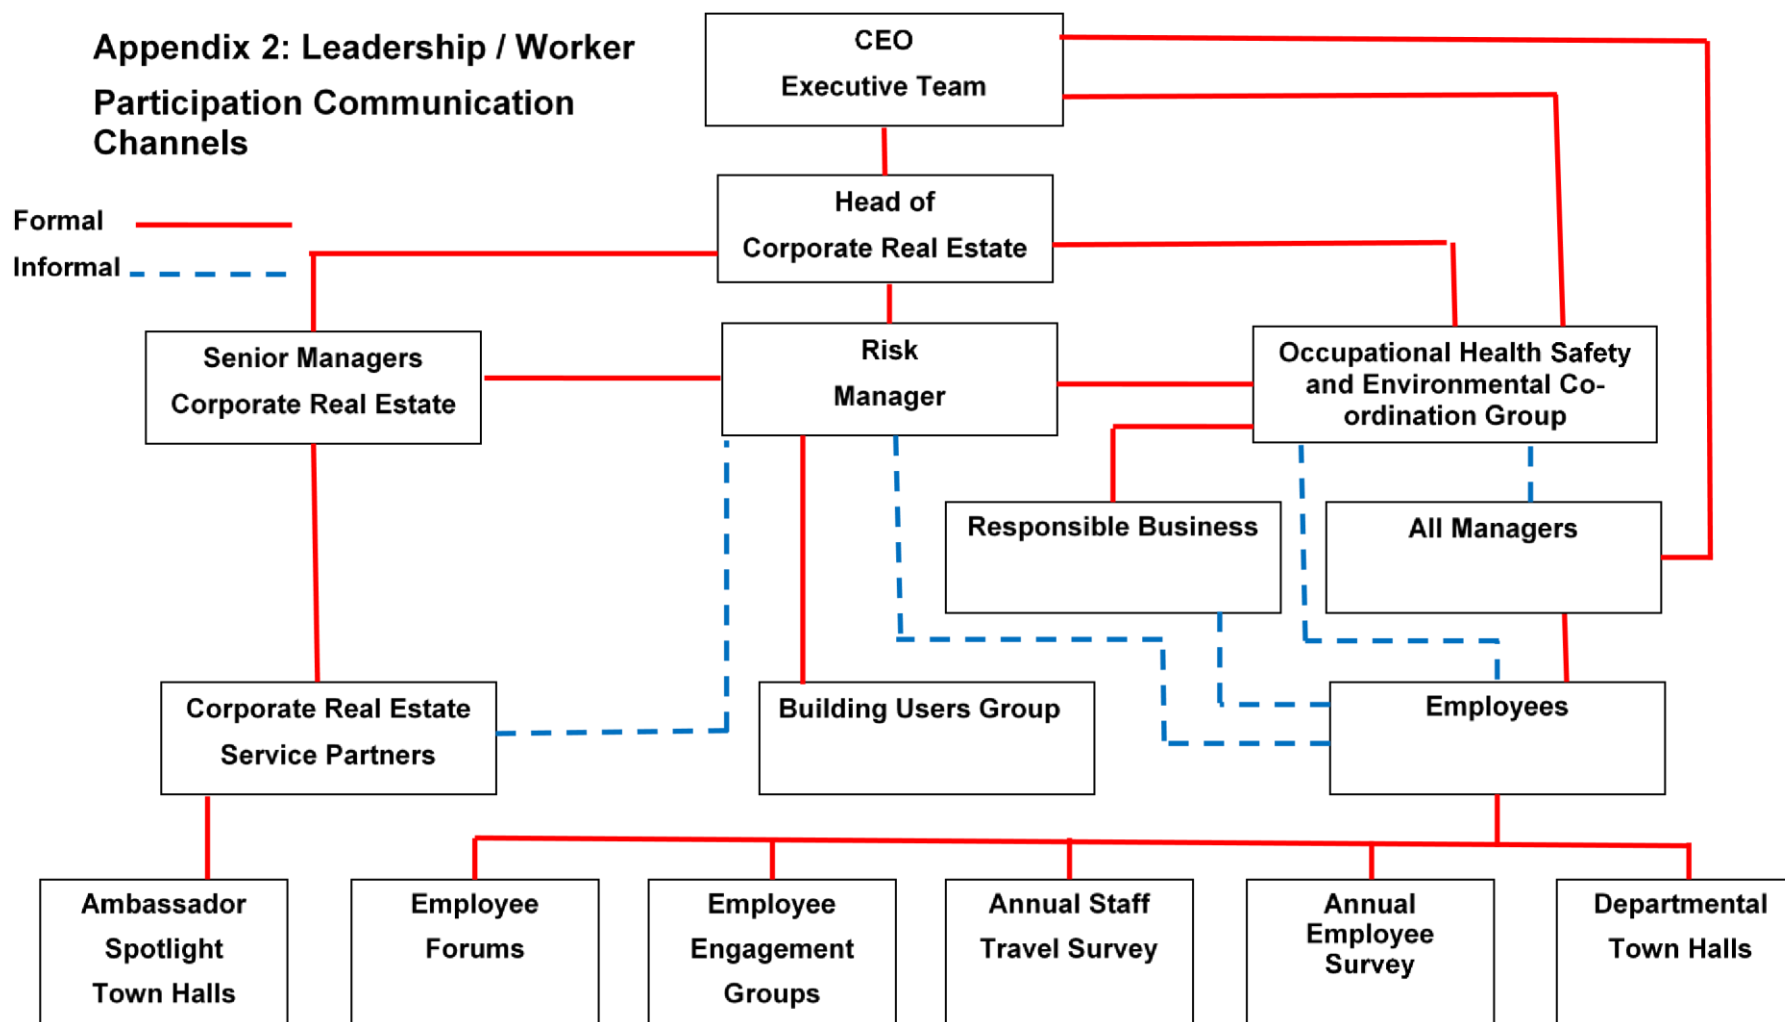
Appendix 2: Leadership / Worker Participation Communication Channels

Formal

Informal

CEO
Executive Team

Head of
Corporate Real Estate

Senior Managers
Corporate Real Estate

Risk
Manager

Occupational Health Safety and Environmental Co-ordination Group

Responsible Business

All Managers

Corporate Real Estate
Service Partners

Building Users Group

Employees

Ambassador
Spotlight
Town Halls

Employee
Forums

Employee
Engagement
Groups

Annual Staff
Travel Survey

Annual
Employee
Survey

Departmental
Town Halls